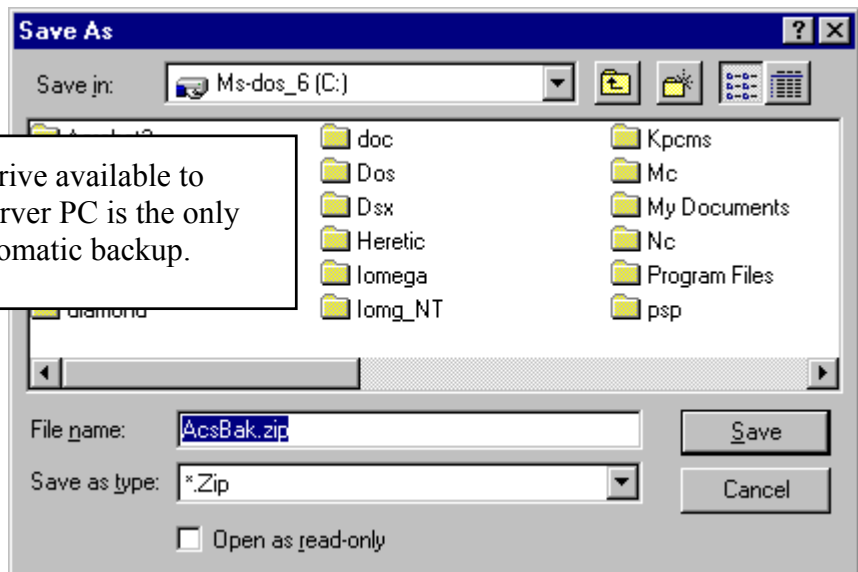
Save As

?

Save in: Ms-dos_6 (C:)

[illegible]rive available to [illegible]rver PC is the only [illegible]omatic backup.

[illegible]

doc
Dos
Dsx
Heretic
Iomega
Iomg_NT

Kpcms
Mc
My Documents
Nc
Program Files
psp

File name: AcsBak.zip

Save

Save as type: *.Zip

Cancel

Open as read-only